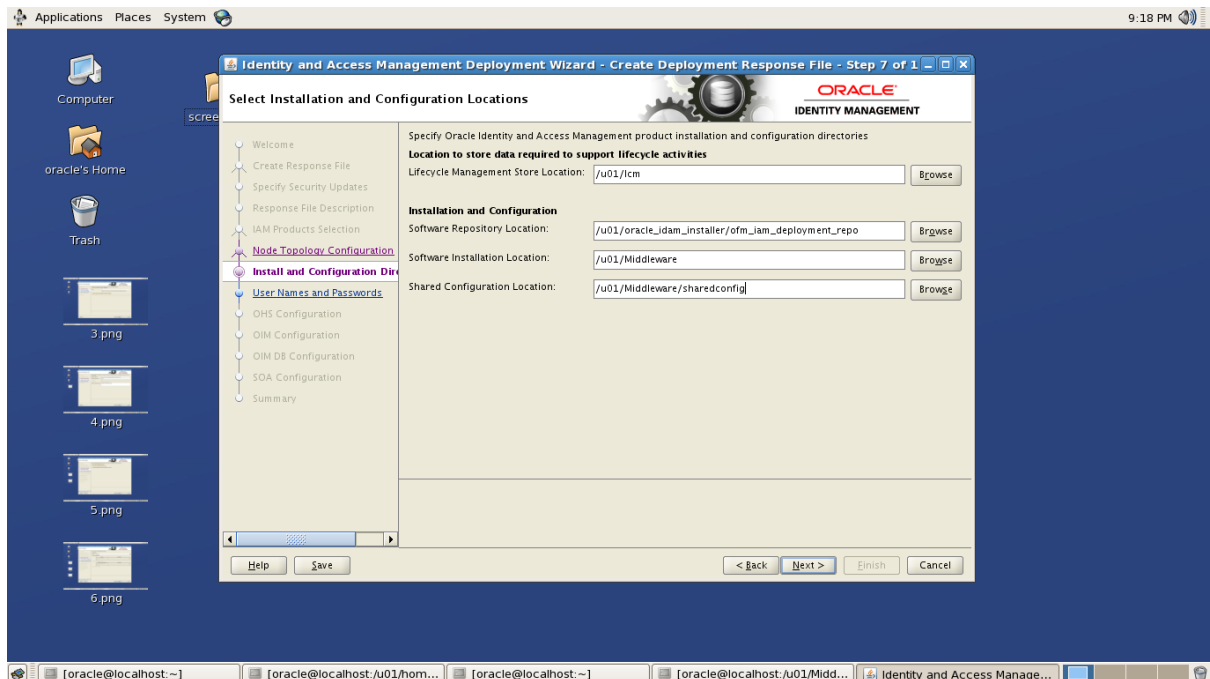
Applications Places System

9:18 PM

Computer

scree

oracle's Home

Trash

3.png

4.png

5.png

6.png

Identity and Access Management Deployment Wizard - Create Deployment Response File - Step 7 of 1

Select Installation and Configuration Locations

ORACLE
IDENTITY MANAGEMENT

Welcome
Create Response File
Specify Security Updates
Response File Description
IAM Products Selection
Node Topology Configuration
Install and Configuration Dire
User Names and Passwords
OHS Configuration
OIM Configuration
OIM DB Configuration
SOA Configuration
Summary

Specify Oracle Identity and Access Management product installation and configuration directories

Location to store data required to support lifecycle activities

Lifecycle Management Store Location: /u01/lcm Browse

Installation and Configuration

Software Repository Location: /u01/oracle_idam_installer/ofm_iam_deployment_repo Browse

Software Installation Location: /u01/Middleware Browse

Shared Configuration Location: /u01/Middleware/sharedconfig Browse

Help Save

< Back Next > Finish Cancel

[oracle@localhost:~] [oracle@localhost:/u01/hom... [oracle@localhost:~] [oracle@localhost:/u01/Midd... Identity and Access Manage...